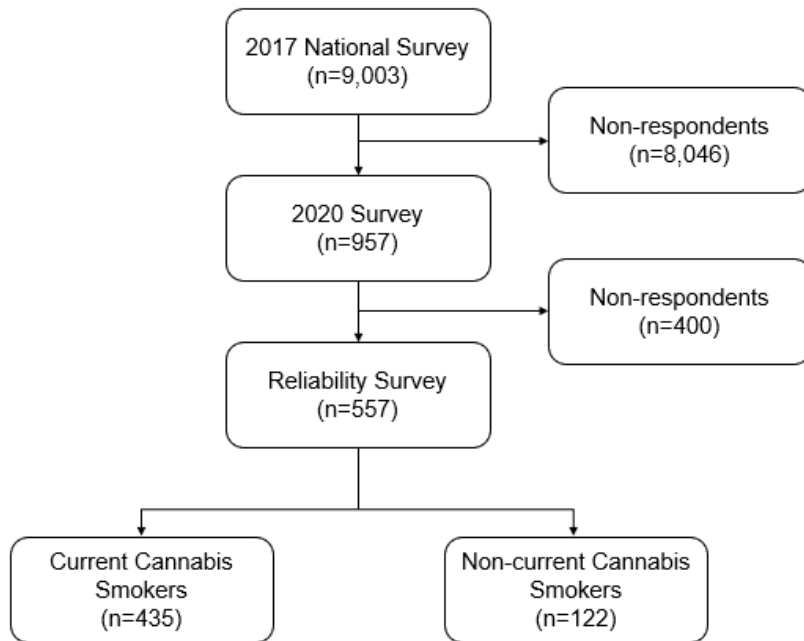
2017 National Survey
(n=9,003)

Non-respondents
(n=8,046)

2020 Survey
(n=957)

Non-respondents
(n=400)

Reliability Survey
(n=557)

Current Cannabis Smokers
(n=435)

Non-current Cannabis Smokers
(n=122)